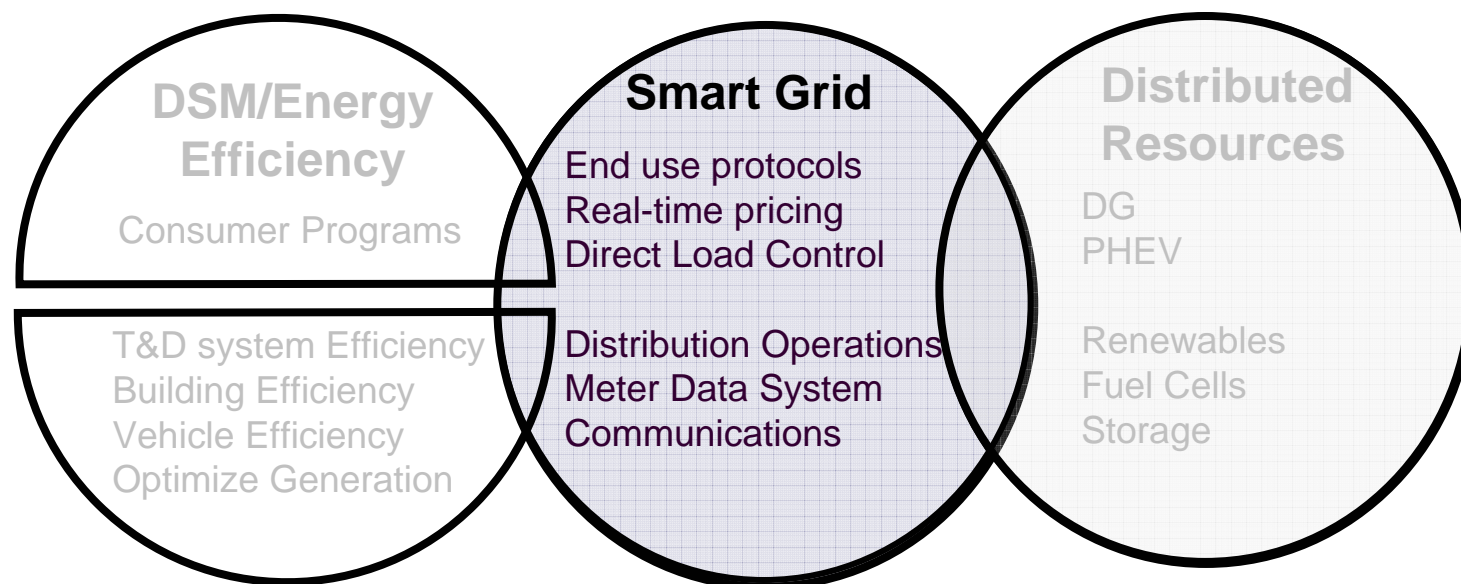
DSM/Energy Efficiency

Consumer Programs

T&D system Efficiency
Building Efficiency
Vehicle Efficiency
Optimize Generation

Smart Grid

End use protocols
Real-time pricing
Direct Load Control

Distribution Operations
Meter Data System
Communications

Distributed Resources

DG
PHEV

Renewables
Fuel Cells
Storage